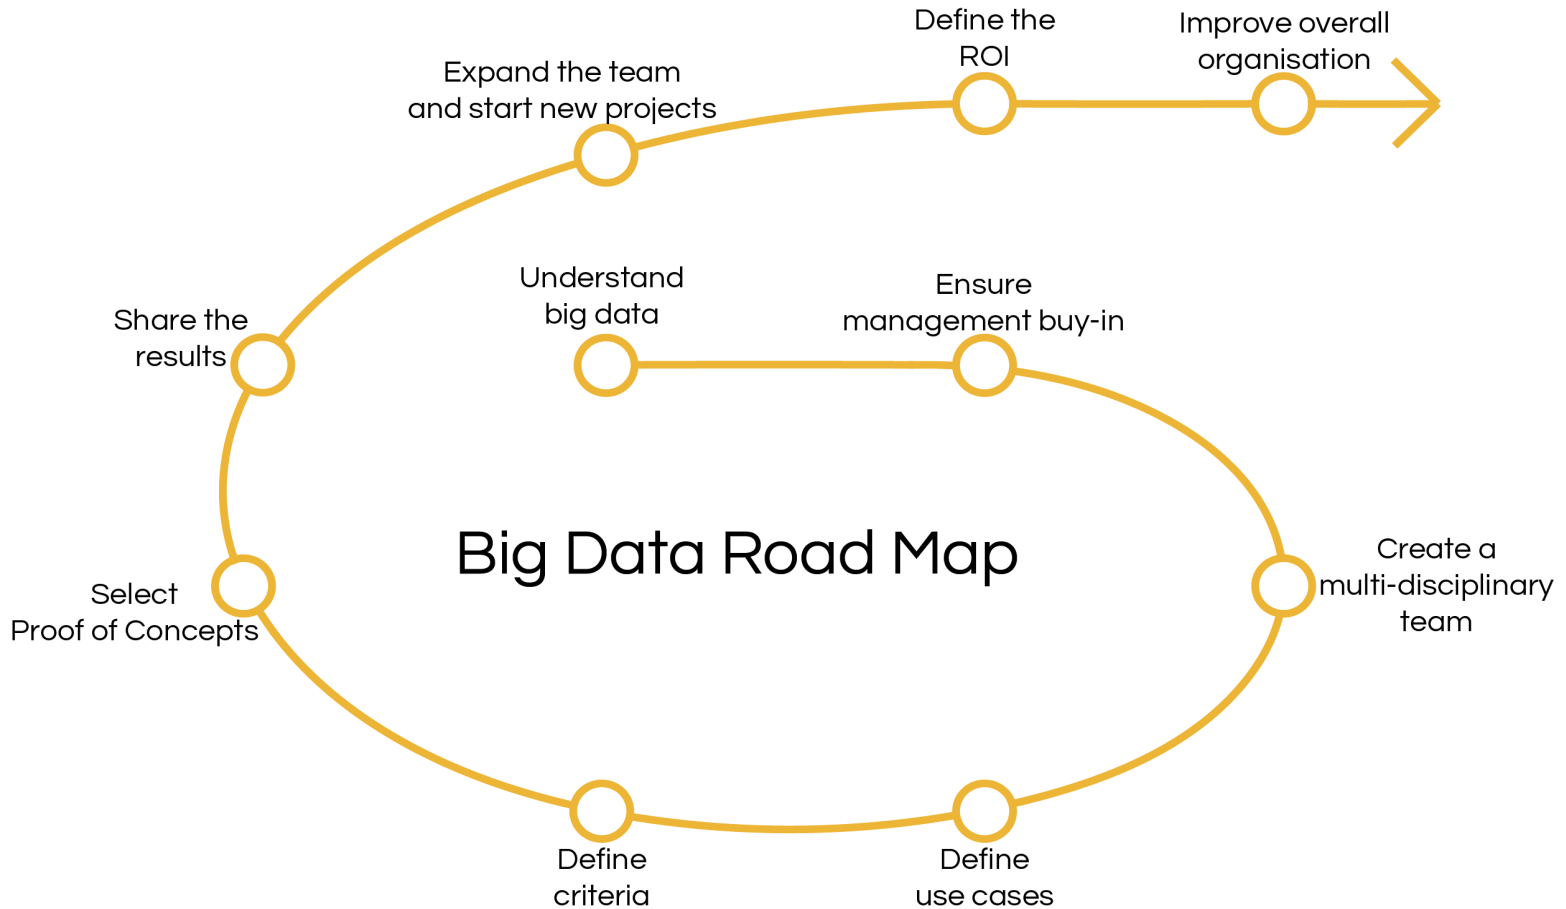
Big Data Road Map

Understand big data

Ensure management buy-in

Create a multi-disciplinary team

Define use cases

Define criteria

Select Proof of Concepts

Share the results

Expand the team and start new projects

Define the ROI

Improve overall organisation